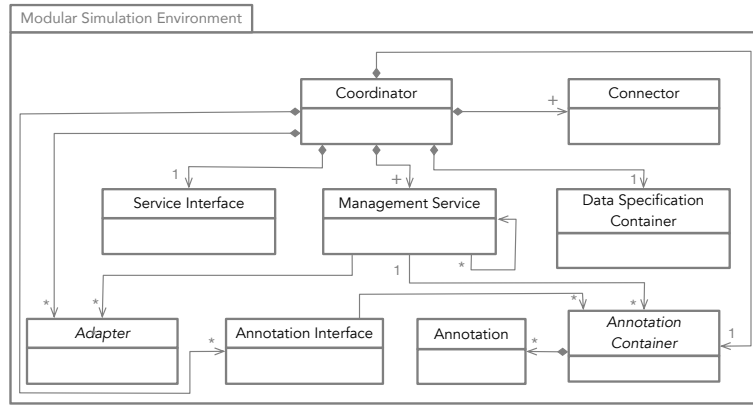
Modular Simulation Environment

Coordinator

+

Connector

1

+

Service Interface

Management Service

Data Specification Container

1

*

*

*

*

*

Adapter

*

Annotation Interface

Annotation

*

Annotation Container

1